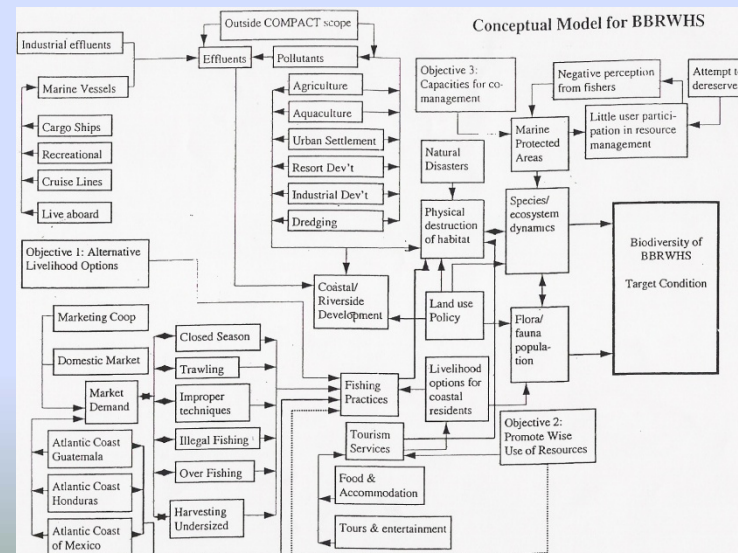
Conceptual Model for BBRWHS

Outside COMPACT scope

Industrial effluents

Effluents

Pollutants

Marine Vessels

Cargo Ships

Recreational

Cruise Lines

Live aboard

Agriculture

Aquaculture

Urban Settlement

Resort Dev't

Industrial Dev't

Dredging

Objective 3: Capacities for co-management

Negative perception from fishers

Attempt t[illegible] dereserve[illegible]

Little user participation in resource management

Marine Protected Areas

Natural Disasters

Physical destruction of habitat

Species/ ecosystem dynamics

Biodiversity of BBRWHS

Target Condition

Objective 1: Alternative Livelihood Options

Coastal/ Riverside Development

Land use Policy

Flora/ fauna population

Marketing Coop

Closed Season

Domestic Market

Trawling

Market Demand

Improper techniques

Fishing Practices

Livelihood options for coastal residents

Atlantic Coast Guatemala

Illegal Fishing

Tourism Services

Objective 2: Promote Wise Use of Resources

Atlantic Coast Honduras

Over Fishing

Food & Accommodation

Atlantic Coast of Mexico

Harvesting Undersized

Tours & entertainment